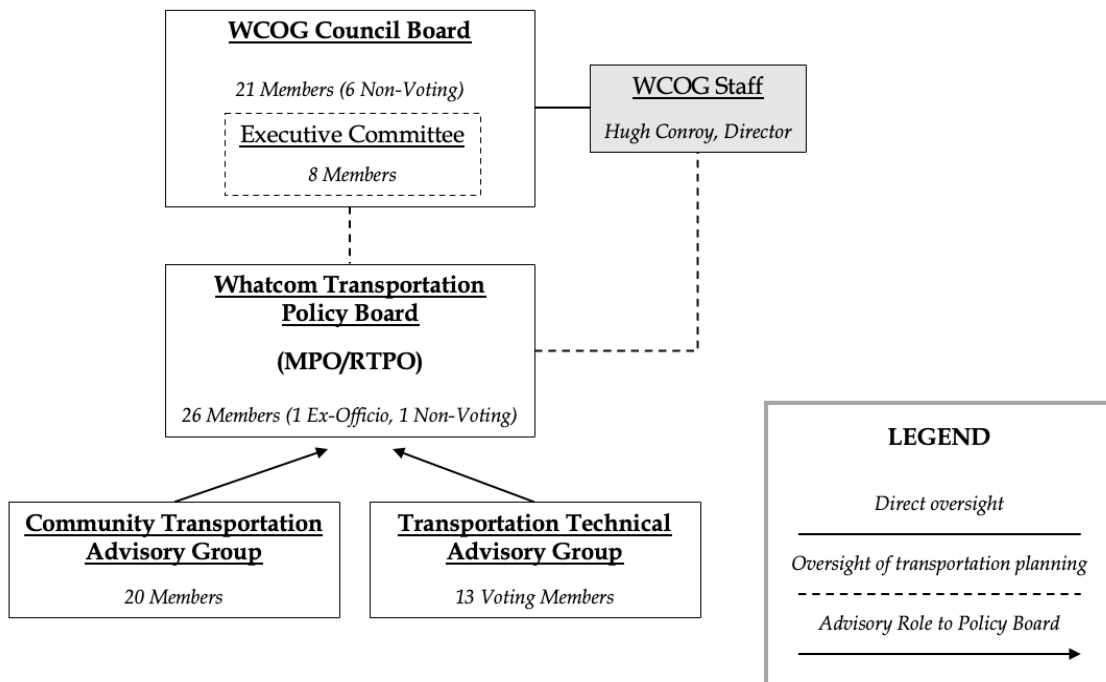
WCOG Council Board

21 Members (6 Non-Voting)

Executive Committee

8 Members

WCOG Staff

Hugh Conroy, Director

Whatcom Transportation Policy Board

(MPO/RTPO)

26 Members (1 Ex-Officio, 1 Non-Voting)

Community Transportation Advisory Group

20 Members

Transportation Technical Advisory Group

13 Voting Members

LEGEND

Direct oversight

Oversight of transportation planning

Advisory Role to Policy Board